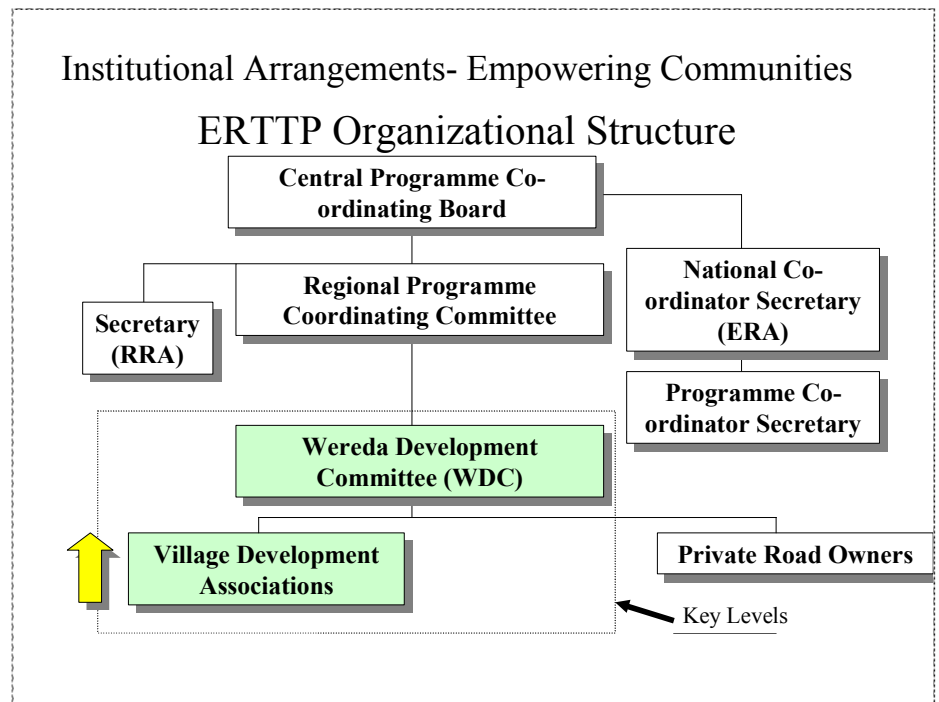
Institutional Arrangements- Empowering Communities

ERTTP Organizational Structure

Central Programme Co-ordinating Board

Secretary (RRA)

Regional Programme Coordinating Committee

National Co-ordinator Secretary (ERA)

Programme Co-ordinator Secretary

Wereda Development Committee (WDC)

Village Development Associations

Private Road Owners

Key Levels